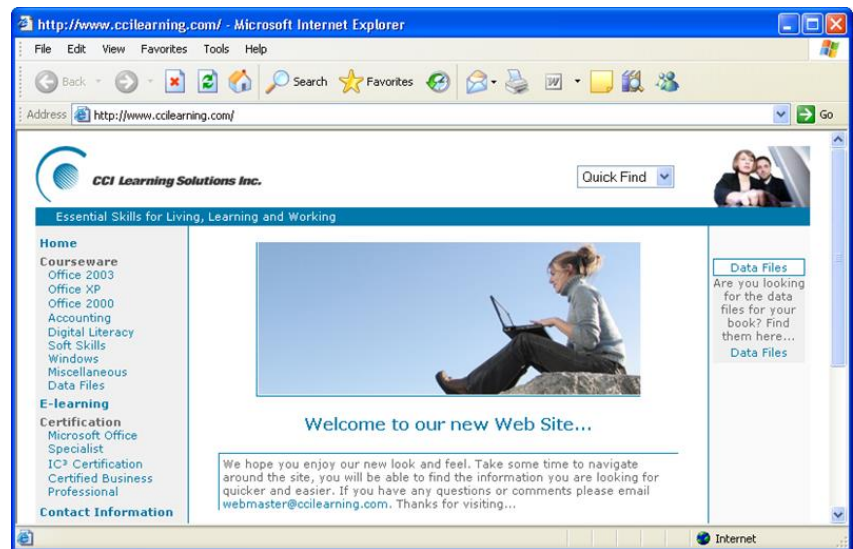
http://www.ccilearning.com/ - Microsoft Internet Explorer

File Edit View Favorites Tools Help

Back Search Favorites

Address http://www.ccilearning.com/ Go

CCI Learning Solutions Inc.

Quick Find

Essential Skills for Living, Learning and Working

Home

Courseware
Office 2003
Office XP
Office 2000
Accounting
Digital Literacy
Soft Skills
Windows
Miscellaneous
Data Files

E-learning

Certification
Microsoft Office Specialist
IC³ Certification
Certified Business Professional

Contact Information

Welcome to our new Web Site...

We hope you enjoy our new look and feel. Take some time to navigate around the site, you will be able to find the information you are looking for quicker and easier. If you have any questions or comments please email webmaster@ccilearning.com. Thanks for visiting...

Data Files
Are you looking for the data files for your book? Find them here...
Data Files

Internet